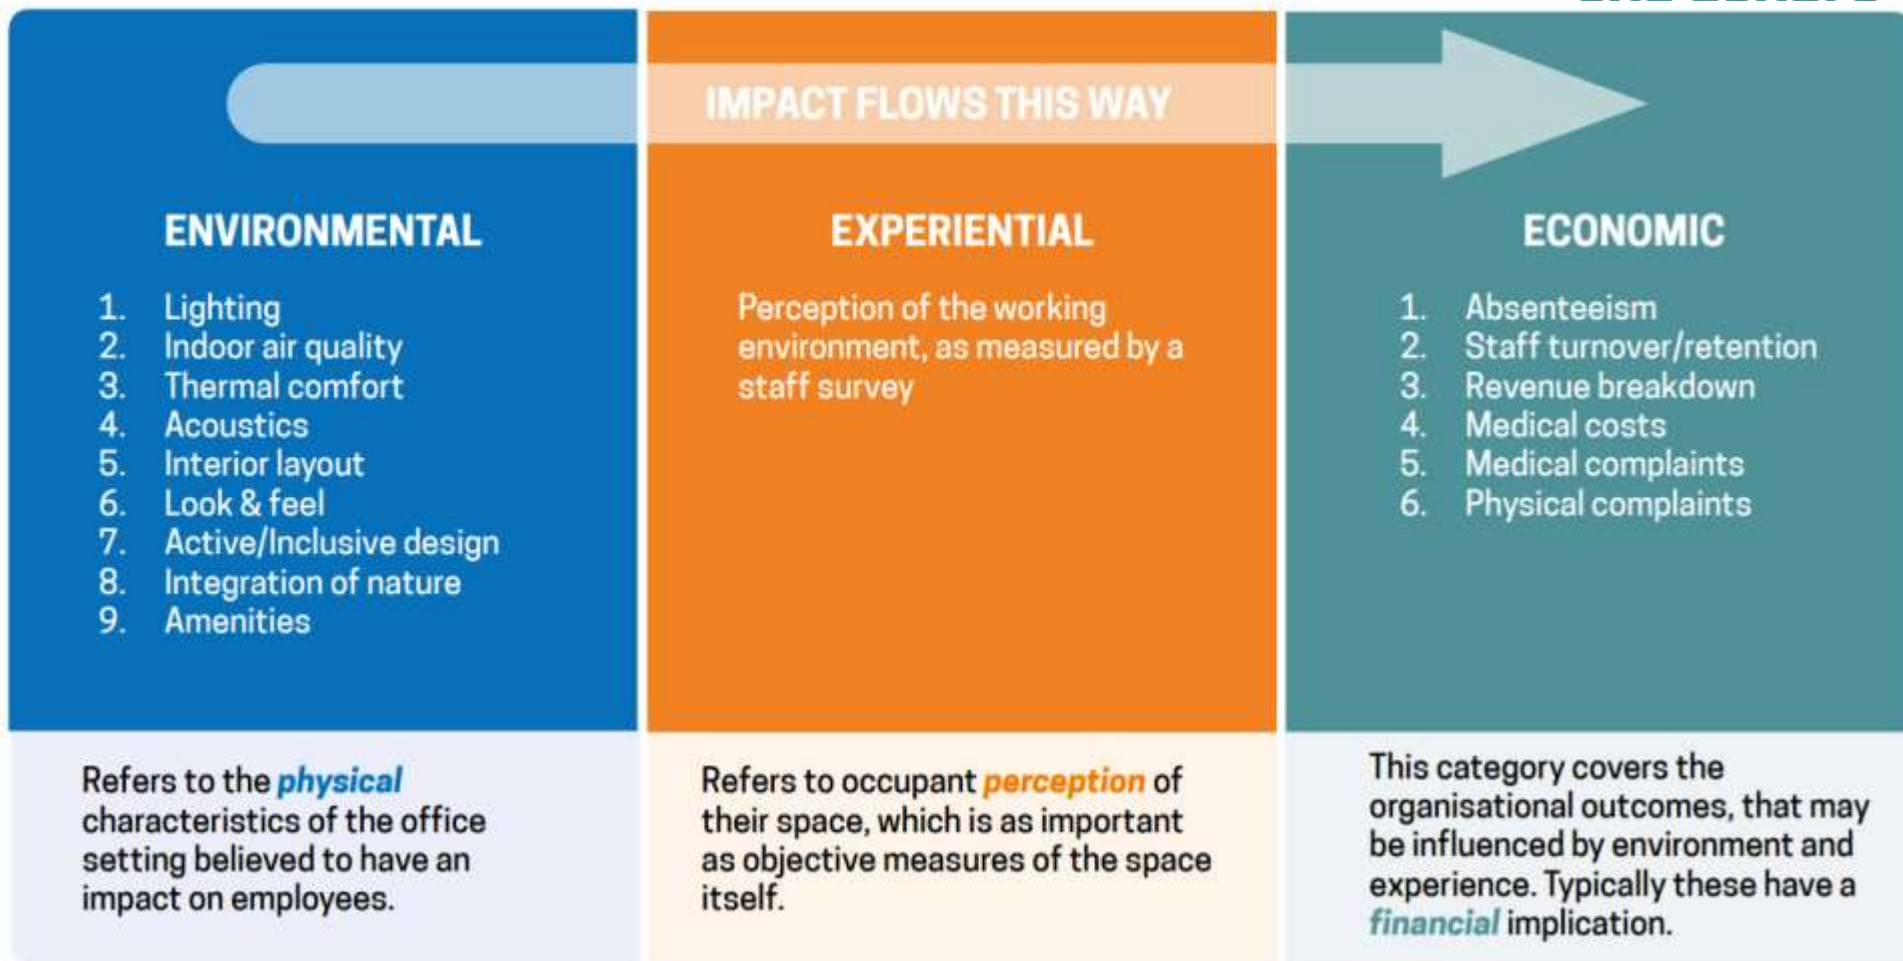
IMPACT FLOWS THIS WAY

ENVIRONMENTAL

1. Lighting
2. Indoor air quality
3. Thermal comfort
4. Acoustics
5. Interior layout
6. Look & feel
7. Active/Inclusive design
8. Integration of nature
9. Amenities

Refers to the *physical* characteristics of the office setting believed to have an impact on employees.

EXPERIENTIAL

Perception of the working environment, as measured by a staff survey

Refers to occupant *perception* of their space, which is as important as objective measures of the space itself.

ECONOMIC

1. Absenteeism
2. Staff turnover/retention
3. Revenue breakdown
4. Medical costs
5. Medical complaints
6. Physical complaints

This category covers the organisational outcomes, that may be influenced by environment and experience. Typically these have a *financial* implication.